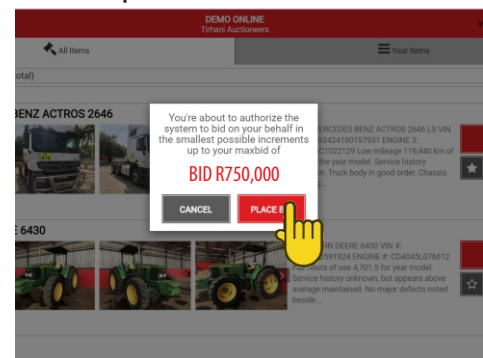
DEMO ONLINE
Tirhani Auctioneers

All Items

Your Items

otal)

BENZ ACTROS 2646

ERCEDES BENZ ACTROS 2646 LS VIN 3424160197931 ENGINE 3: 1022129 Low mileage 119,440 km of the year model. Service history n. Truck body in good order. Chassis

E 6430

HN DEERE 6430 VIN #: 591924 ENGINE #: CD4045L076612 r hours of use 4,701.5 for year model. Service history unknown, but appears above average maintained. No major defects noted beside...

You're about to authorize the system to bid on your behalf in the smallest possible increments up to your maxbid of

BID R750,000

CANCEL

PLACE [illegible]